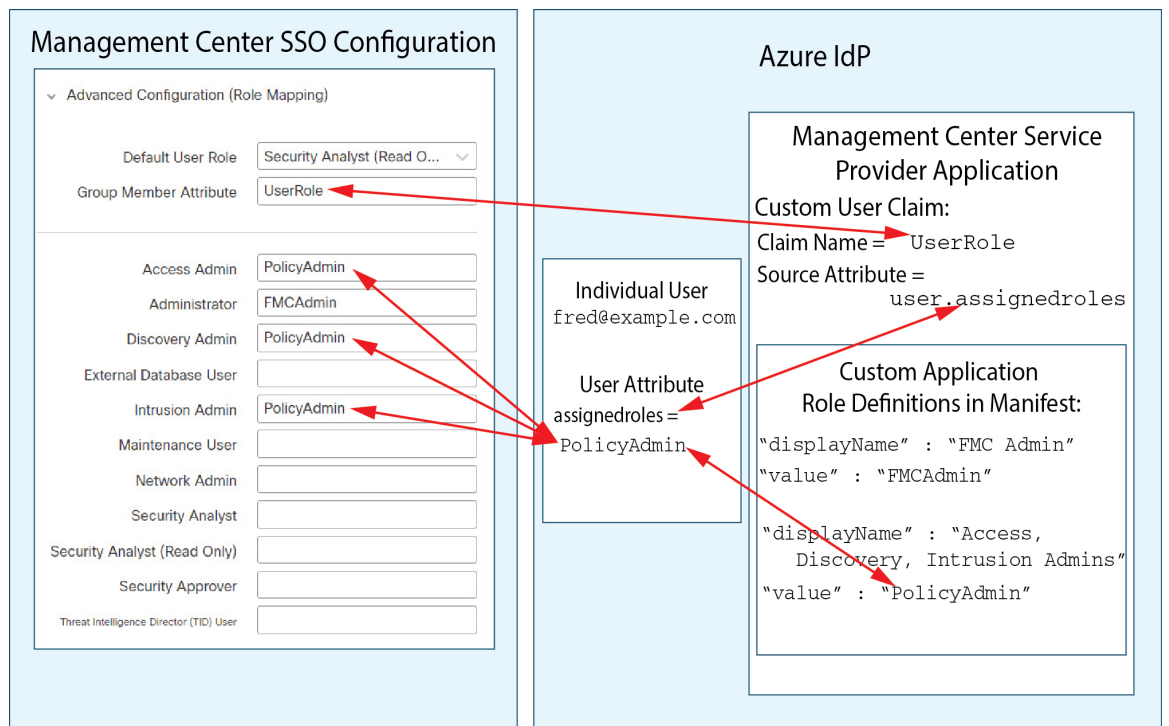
Management Center SSO Configuration

Advanced Configuration (Role Mapping)

| | |
|---|---|
| Default User Role | Security Analyst (Read O... |
| Group Member Attribute | UserRole |

| | |
|---|---|
| Access Admin | PolicyAdmin |
| Administrator | FMCAdmin |
| Discovery Admin | PolicyAdmin |
| External Database User | |
| Intrusion Admin | PolicyAdmin |
| Maintenance User | |
| Network Admin | |
| Security Analyst | |
| Security Analyst (Read Only) | |
| Security Approver | |
| Threat Intelligence Director (TID) User | |

Azure IdP

Individual User
fred@example.com

User Attribute
assignedroles =
PolicyAdmin

Management Center Service Provider Application

Custom User Claim:
Claim Name = UserRole
Source Attribute =
user.assignedroles

Custom Application Role Definitions in Manifest:
"displayName" : "FMC Admin"
"value" : "FMCAdmin"

"displayName" : "Access, Discovery, Intrusion Admins"
"value" : "PolicyAdmin"